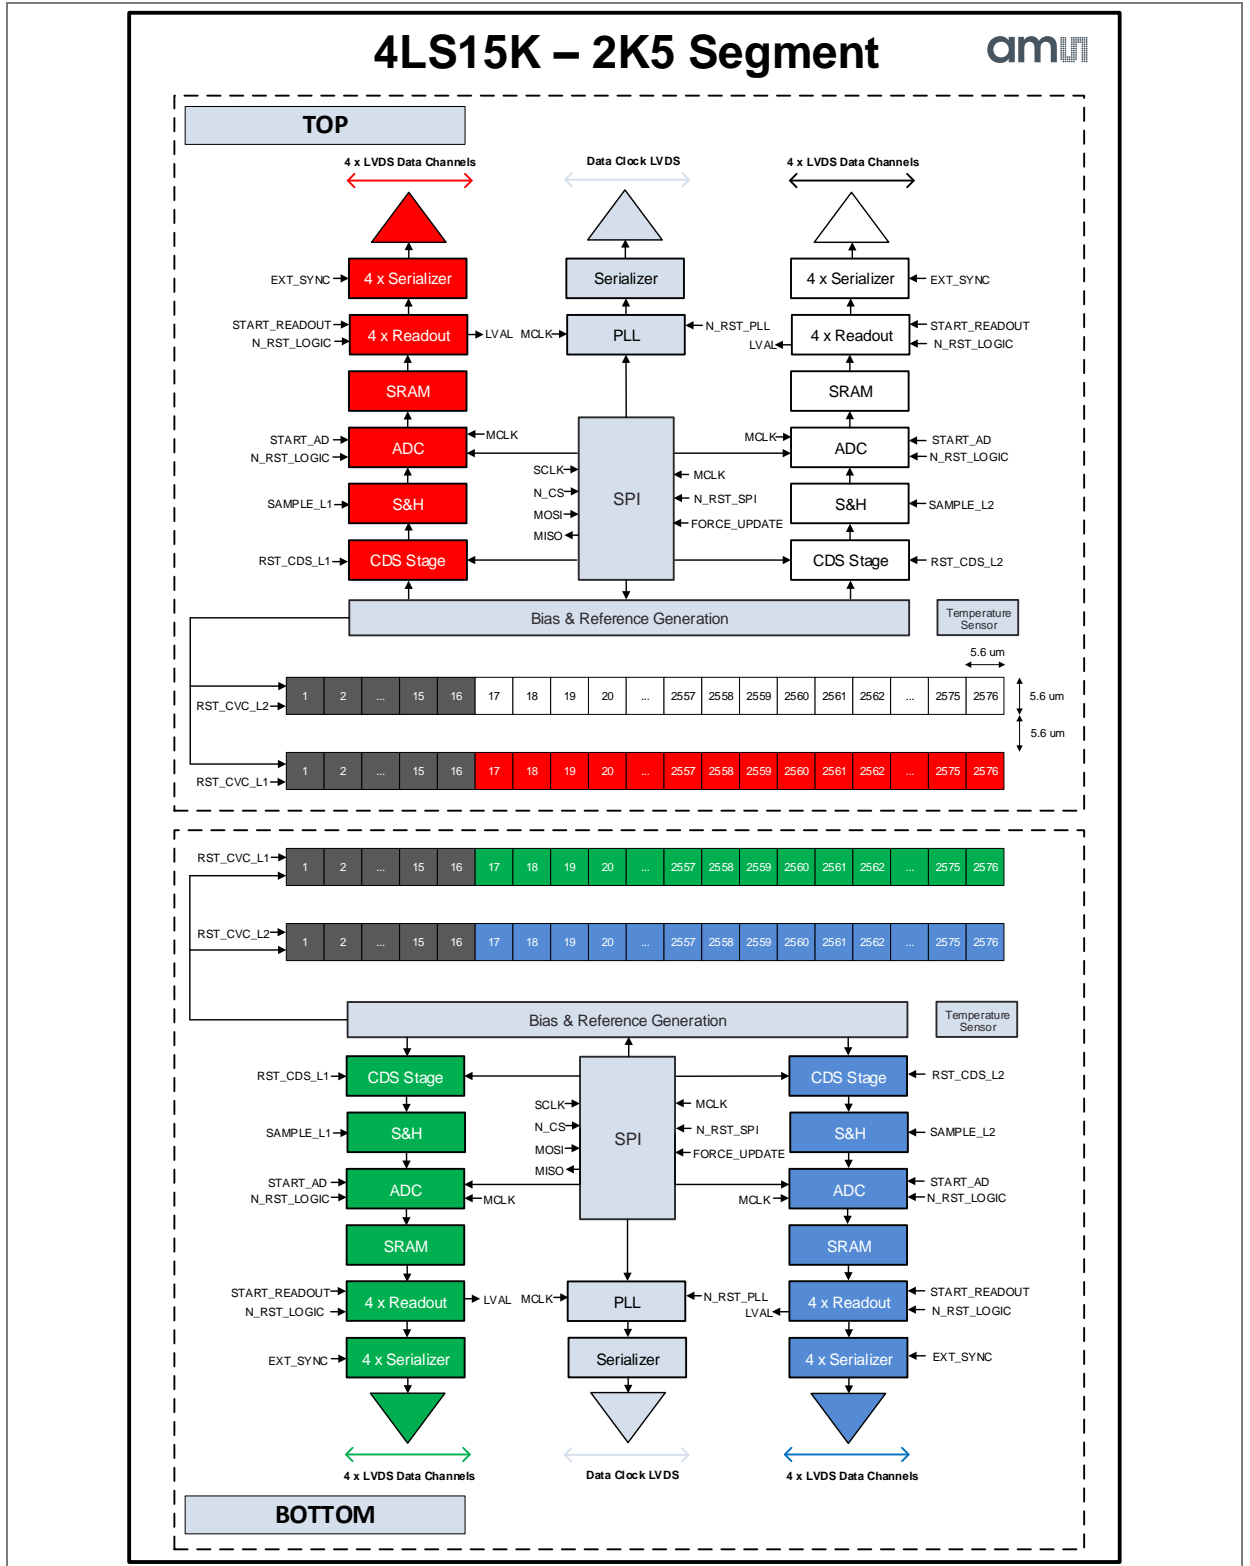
4LS15K – 2K5 Segment

ams

TOP

4 x LVDS Data Channels

Data Clock LVDS

4 x LVDS Data Channels

EXT_SYNC
4 x Serializer
Serializer
4 x Serializer
EXT_SYNC

START_READOUT
N_RST_LOGIC
4 x Readout
LVAL
MCLK
PLL
N_RST_PLL
LVAL
4 x Readout
START_READOUT
N_RST_LOGIC

SRAM
SRAM

START_AD
N_RST_LOGIC
ADC
MCLK
MCLK
ADC
START_AD
N_RST_LOGIC

SCLK
N_CS
MOSI
MISO
SPI
MCLK
N_RST_SPI
FORCE_UPDATE

SAMPLE_L1
S&H
S&H
SAMPLE_L2

RST_CDS_L1
CDS Stage
CDS Stage
RST_CDS_L2

Bias & Reference Generation
Temperature Sensor

5.6 um

RST_CVC_L2
| 1 | 2 | ... | 15 | 16 | 17 | 18 | 19 | 20 | ... | 2557 | 2558 | 2559 | 2560 | 2561 | 2562 | ... | 2575 | 2576 |
|---|---|---|---|---|---|---|---|---|---|---|---|---|---|---|---|---|---|---|

5.6 um
5.6 um

RST_CVC_L1
| 1 | 2 | ... | 15 | 16 | 17 | 18 | 19 | 20 | ... | 2557 | 2558 | 2559 | 2560 | 2561 | 2562 | ... | 2575 | 2576 |
|---|---|---|---|---|---|---|---|---|---|---|---|---|---|---|---|---|---|---|

RST_CVC_L1
| 1 | 2 | ... | 15 | 16 | 17 | 18 | 19 | 20 | ... | 2557 | 2558 | 2559 | 2560 | 2561 | 2562 | ... | 2575 | 2576 |
|---|---|---|---|---|---|---|---|---|---|---|---|---|---|---|---|---|---|---|

RST_CVC_L2
| 1 | 2 | ... | 15 | 16 | 17 | 18 | 19 | 20 | ... | 2557 | 2558 | 2559 | 2560 | 2561 | 2562 | ... | 2575 | 2576 |
|---|---|---|---|---|---|---|---|---|---|---|---|---|---|---|---|---|---|---|

Bias & Reference Generation
Temperature Sensor

RST_CDS_L1
CDS Stage
CDS Stage
RST_CDS_L2

SCLK
N_CS
MOSI
MISO
SPI
MCLK
N_RST_SPI
FORCE_UPDATE

SAMPLE_L1
S&H
S&H
SAMPLE_L2

START_AD
N_RST_LOGIC
ADC
MCLK
MCLK
ADC
START_AD
N_RST_LOGIC

SRAM
SRAM

START_READOUT
N_RST_LOGIC
4 x Readout
LVAL
MCLK
PLL
N_RST_PLL
LVAL
4 x Readout
START_READOUT
N_RST_LOGIC

EXT_SYNC
4 x Serializer
Serializer
4 x Serializer
EXT_SYNC

4 x LVDS Data Channels

Data Clock LVDS

4 x LVDS Data Channels

BOTTOM